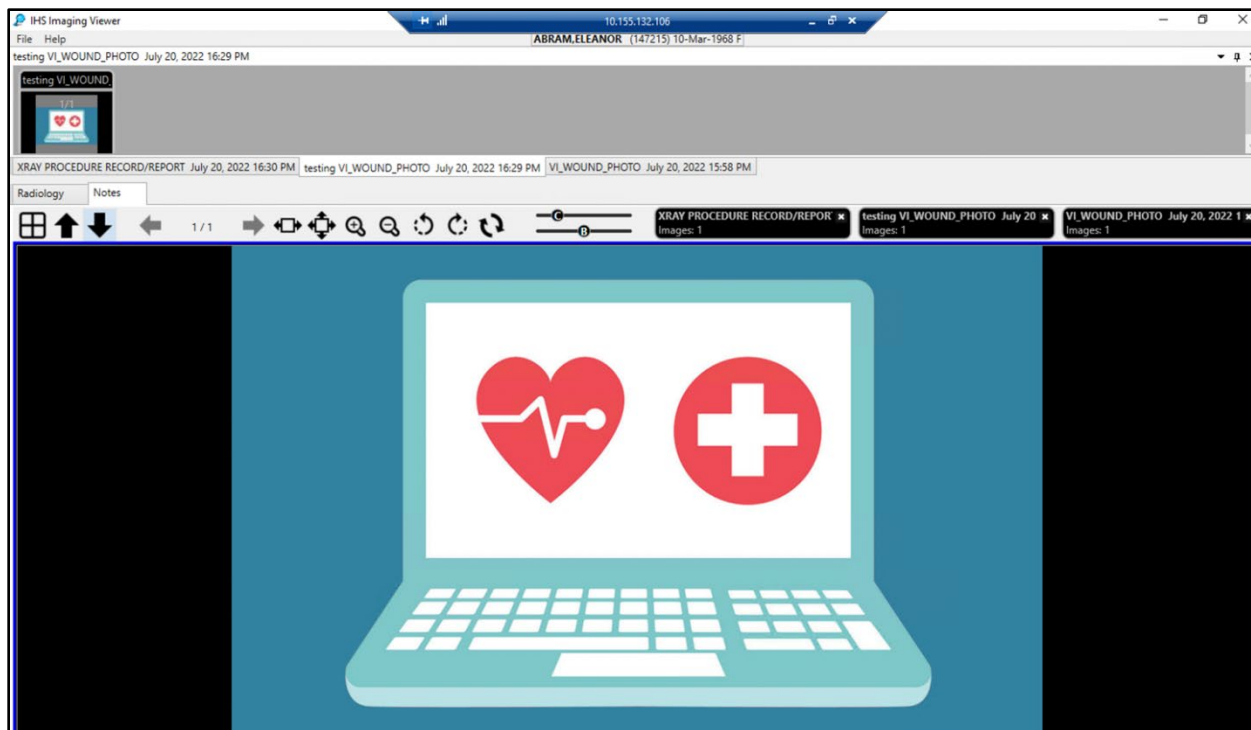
IHS Imaging Viewer
10.155.132.106
File Help
ABRAM,ELEANOR (147215) 10-Mar-1968 F
testing VI_WOUND_PHOTO July 20, 2022 16:29 PM
testing VI_WOUND_
1/1
XRAY PROCEDURE RECORD/REPORT July 20, 2022 16:30 PM | testing VI_WOUND_PHOTO July 20, 2022 16:29 PM | VI_WOUND_PHOTO July 20, 2022 15:58 PM
Radiology | Notes
1/1
C
B
XRAY PROCEDURE RECORD/REPOR Images: 1
testing VI_WOUND_PHOTO July 20 Images: 1
VI_WOUND_PHOTO July 20, 2022 1 Images: 1